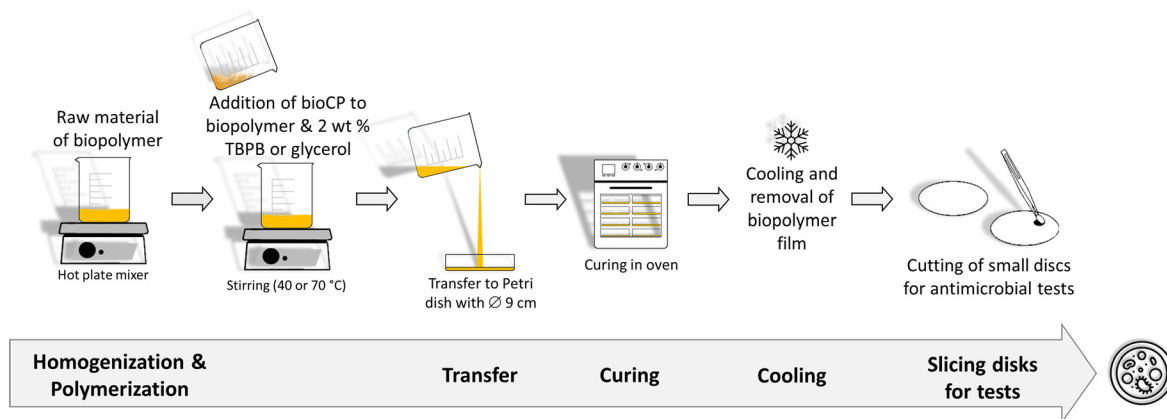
Raw material of biopolymer

Hot plate mixer

Addition of bioCP to biopolymer & 2 wt % TBPB or glycerol

Stirring (40 or 70 °C)

Transfer to Petri dish with $\varnothing$ 9 cm

Curing in oven

Cooling and removal of biopolymer film

Cutting of small discs for antimicrobial tests

Homogenization & Polymerization

Transfer

Curing

Cooling

Slicing disks for tests